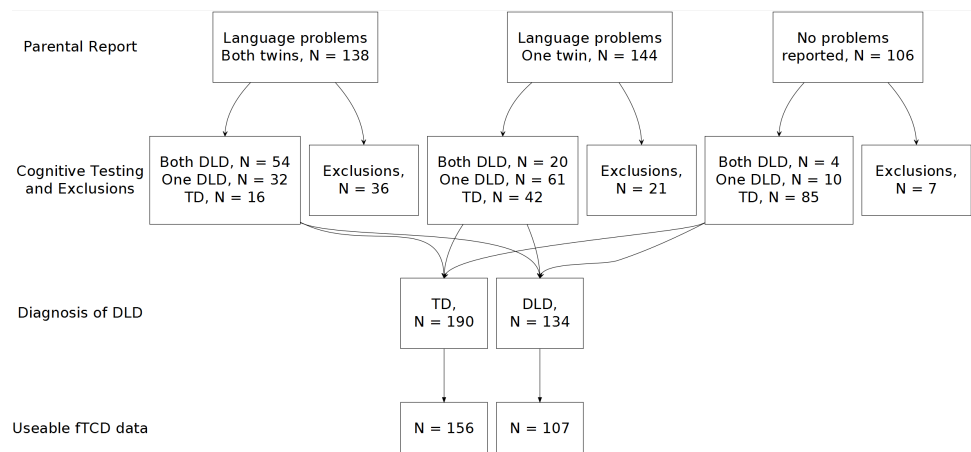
Parental Report

Language problems Both twins, N = 138

Language problems One twin, N = 144

No problems reported, N = 106

Cognitive Testing and Exclusions

Both DLD, N = 54 One DLD, N = 32 TD, N = 16

Exclusions, N = 36

Both DLD, N = 20 One DLD, N = 61 TD, N = 42

Exclusions, N = 21

Both DLD, N = 4 One DLD, N = 10 TD, N = 85

Exclusions, N = 7

Diagnosis of DLD

TD, N = 190

DLD, N = 134

Useable fTCD data

N = 156

N = 107